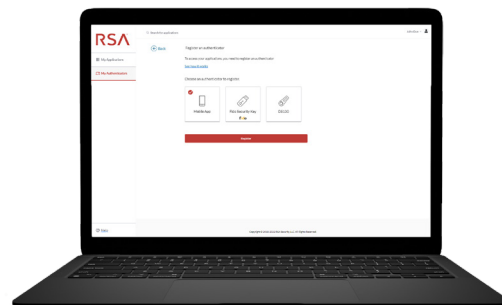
RSA

Search applications

My Applications

My Authenticators

Back

Register an authenticator

To access your applications, you need to register an authenticator.

Mobile App

FIDO Security Key

DS100

Register

Copyright © 2023 RSA Security LLC. All Rights Reserved.

Sign out